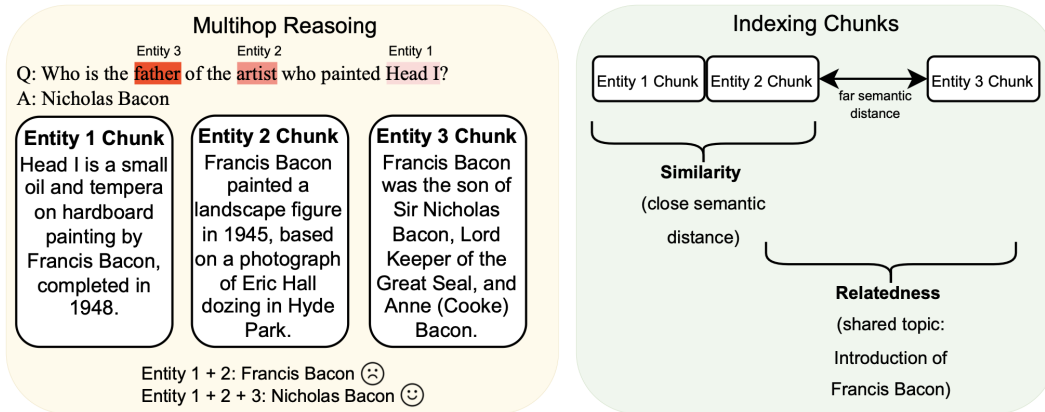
Multihop Reasoing

Entity 3 Entity 2 Entity 1

Q: Who is the father of the artist who painted Head I?

A: Nicholas Bacon

**Entity 1 Chunk**
Head I is a small oil and tempera on hardboard painting by Francis Bacon, completed in 1948.

**Entity 2 Chunk**
Francis Bacon painted a landscape figure in 1945, based on a photograph of Eric Hall dozing in Hyde Park.

**Entity 3 Chunk**
Francis Bacon was the son of Sir Nicholas Bacon, Lord Keeper of the Great Seal, and Anne (Cooke) Bacon.

Entity 1 + 2: Francis Bacon ☹
Entity 1 + 2 + 3: Nicholas Bacon ☺

Indexing Chunks

Entity 1 Chunk Entity 2 Chunk

far semantic distance

Entity 3 Chunk

**Similarity**
(close semantic distance)

**Relatedness**
(shared topic: Introduction of Francis Bacon)